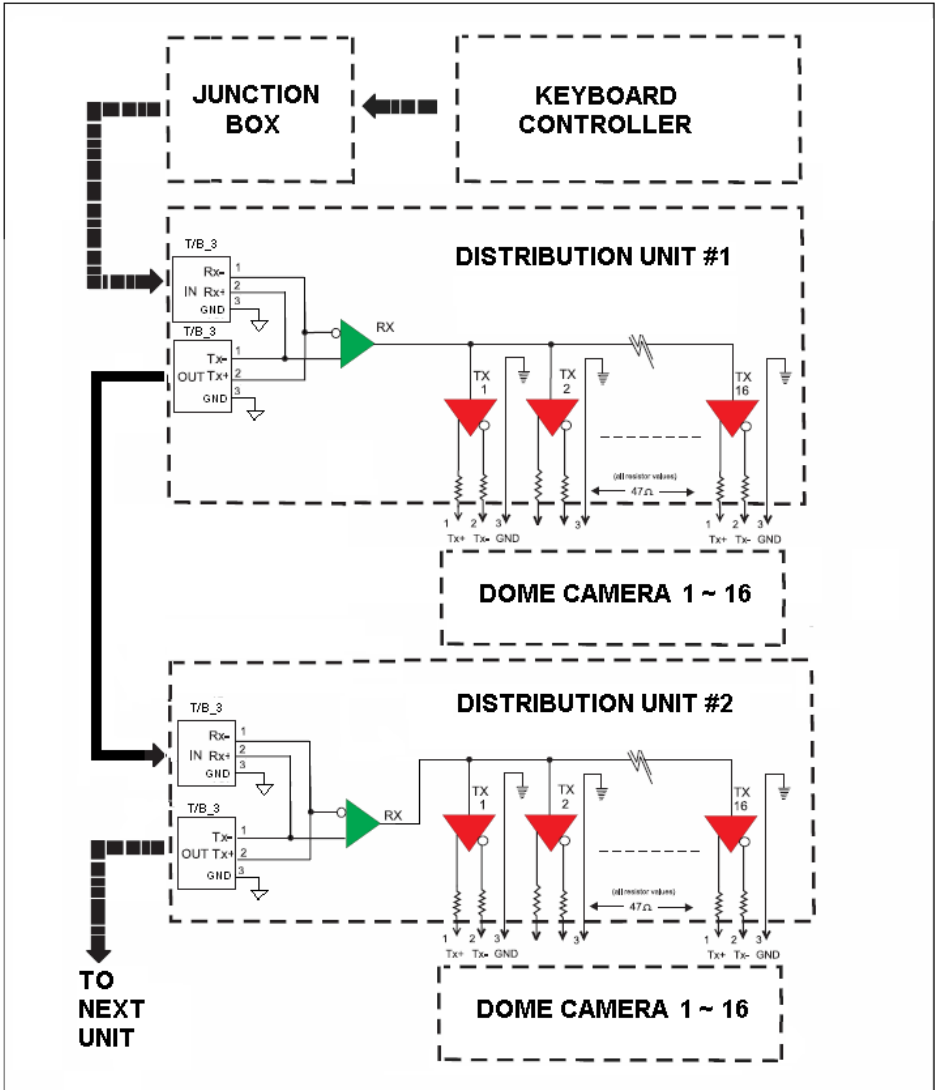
JUNCTION BOX

KEYBOARD CONTROLLER

DISTRIBUTION UNIT #1

T/B_3
Rx-
IN Rx+
GND
1
2
3

T/B_3
Tx-
OUT Tx+
GND
1
2
3

RX

TX 1
TX 2
TX 16

(all resistor values)
47Ω

1 2 3
Tx+ Tx- GND
3
1 2 3
Tx+ Tx- GND

DOME CAMERA 1 ~ 16

DISTRIBUTION UNIT #2

T/B_3
Rx-
IN Rx+
GND
1
2
3

T/B_3
Tx-
OUT Tx+
GND
1
2
3

RX

TX 1
TX 2
TX 16

(all resistor values)
47Ω

1 2 3
Tx+ Tx- GND
3
1 2 3
Tx+ Tx- GND

TO NEXT UNIT

DOME CAMERA 1 ~ 16